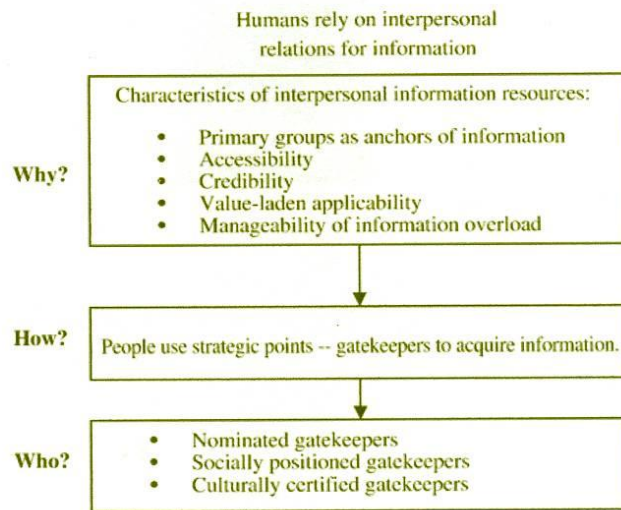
Humans rely on interpersonal relations for information

Characteristics of interpersonal information resources:

- Primary groups as anchors of information
- Accessibility
- Credibility
- Value-laden applicability
- Manageability of information overload

Why?

How?

People use strategic points -- gatekeepers to acquire information.

Who?

- Nominated gatekeepers
- Socially positioned gatekeepers
- Culturally certified gatekeepers